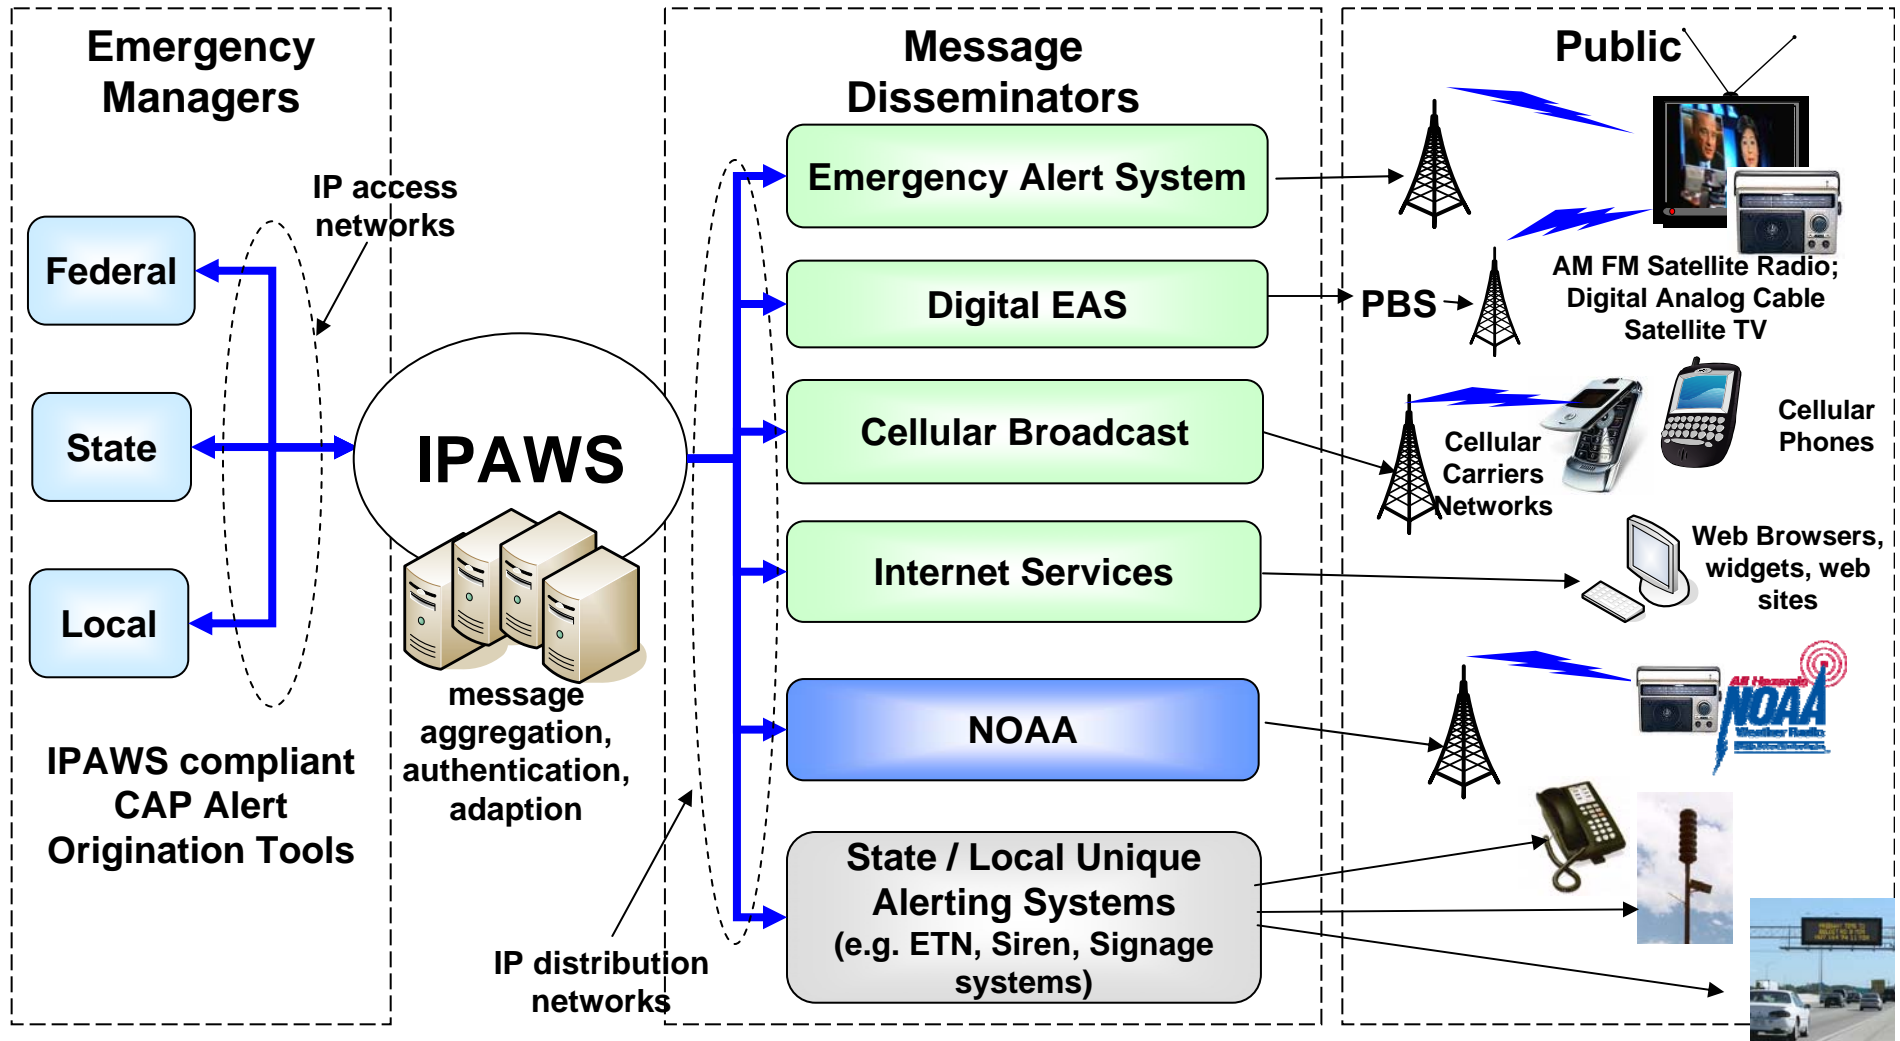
Emergency Managers

IP access networks

Federal

State

Local

IPAWS compliant CAP Alert Origination Tools

IPAWS

message aggregation, authentication, adaption

IP distribution networks

Message Disseminators

Emergency Alert System

Digital EAS

Cellular Broadcast

Internet Services

NOAA

State / Local Unique Alerting Systems (e.g. ETN, Siren, Signage systems)

Public

AM FM Satellite Radio; Digital Analog Cable Satellite TV

PBS

Cellular Carriers Networks

Cellular Phones

Web Browsers, widgets, web sites

All Hazards NOAA Weather Radio